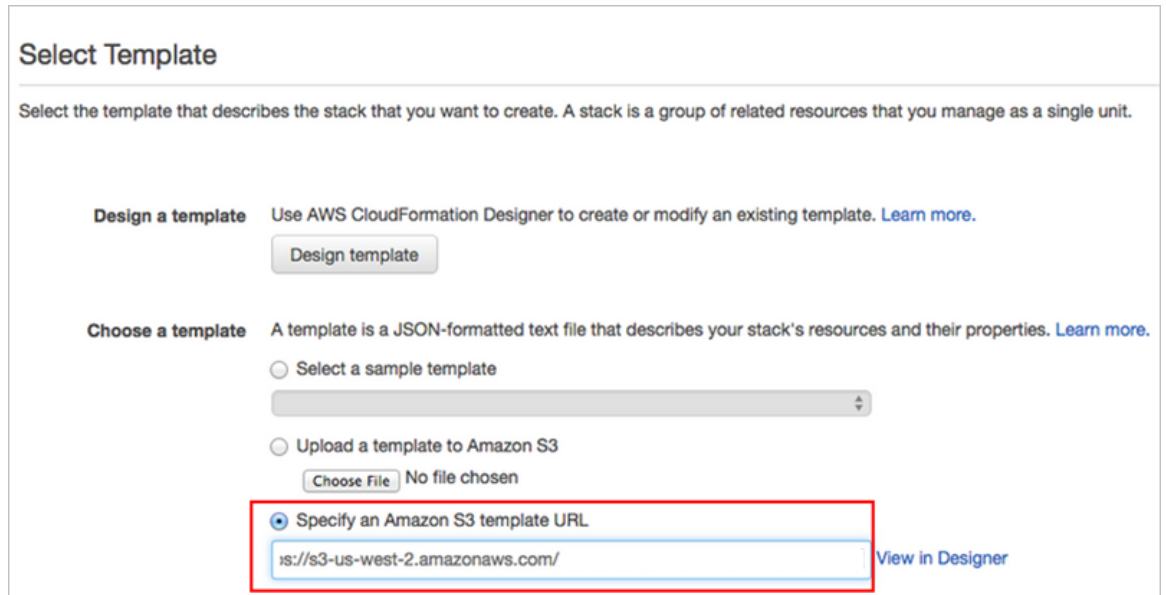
Select Template

Select the template that describes the stack that you want to create. A stack is a group of related resources that you manage as a single unit.

Design a template

Use AWS CloudFormation Designer to create or modify an existing template. Learn more.

Design template

Choose a template

A template is a JSON-formatted text file that describes your stack's resources and their properties. Learn more.

Select a sample template

Upload a template to Amazon S3

Choose File No file chosen

Specify an Amazon S3 template URL

s://s3-us-west-2.amazonaws.com/

View in Designer